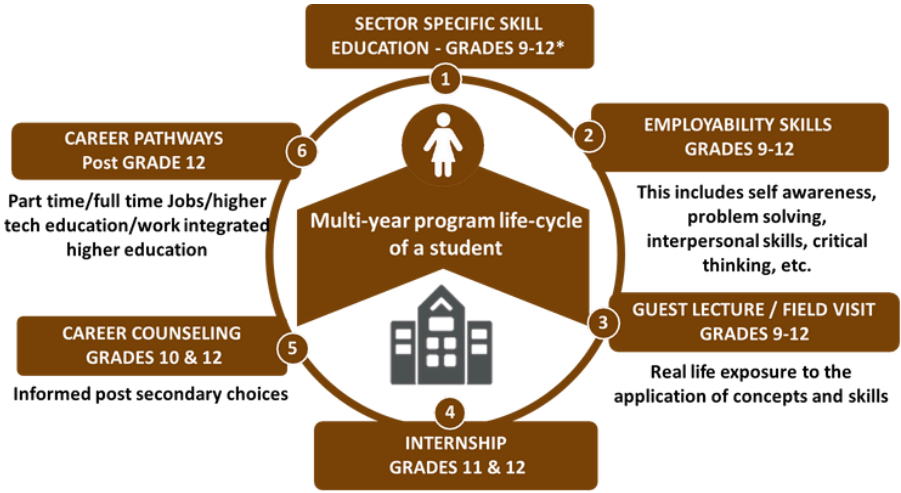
SECTOR SPECIFIC SKILL EDUCATION - GRADES 9-12*

1

2

EMPLOYABILITY SKILLS GRADES 9-12

This includes self awareness, problem solving, interpersonal skills, critical thinking, etc.

3

GUEST LECTURE / FIELD VISIT GRADES 9-12

Real life exposure to the application of concepts and skills

4

INTERNSHIP GRADES 11 & 12

5

CAREER COUNSELING GRADES 10 & 12

Informed post secondary choices

6

CAREER PATHWAYS Post GRADE 12

Part time/full time Jobs/higher tech education/work integrated higher education

Multi-year program life-cycle of a student